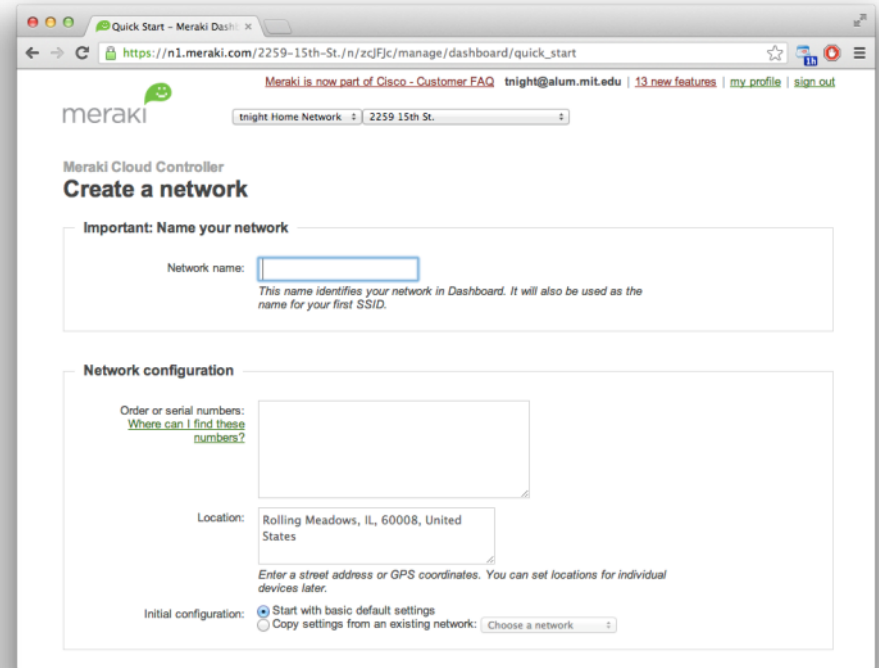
Quick Start – Meraki Dash

https://n1.meraki.com/2259-15th-St./n/zcJFJc/manage/dashboard/quick_start

Meraki is now part of Cisco - Customer FAQ tnight@alum.mit.edu | 13 new features | my profile | sign out

meraki

tnight Home Network | 2259 15th St.

Meraki Cloud Controller

Create a network

Important: Name your network

Network name:

This name identifies your network in Dashboard. It will also be used as the name for your first SSID.

Network configuration

Order or serial numbers:
Where can I find these numbers?

Location: Rolling Meadows, IL, 60008, United States

Enter a street address or GPS coordinates. You can set locations for individual devices later.

Initial configuration: Start with basic default settings
Copy settings from an existing network: Choose a network